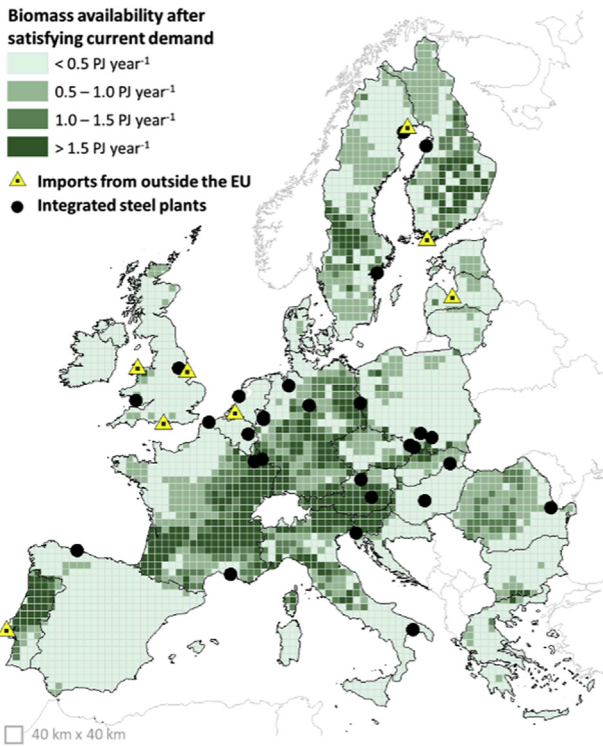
Biomass availability after satisfying current demand

< 0.5 PJ year$^{-1}$

0.5 – 1.0 PJ year$^{-1}$

1.0 – 1.5 PJ year$^{-1}$

> 1.5 PJ year$^{-1}$

Imports from outside the EU

Integrated steel plants

40 km x 40 km